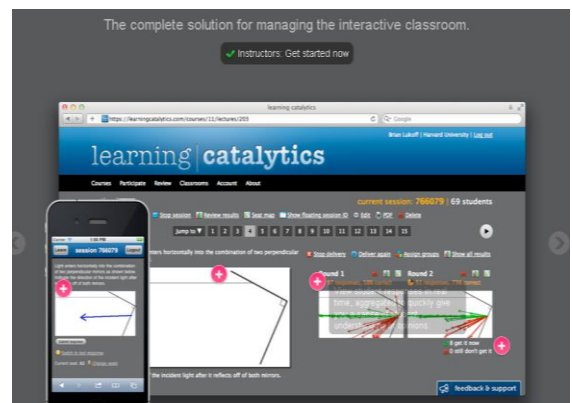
The complete solution for managing the interactive classroom.

✓ Instructors: Get started now

learning catalytics

https://learningcatalytics.com/courses/11/lectures/205

Q- Google

Brian Lukoff | Harvard University | Log out

learning | catalytics

Courses Participate Review Classrooms Account About

current session: 766079 | 69 students

Stop session Review results Seat map Show floating session ID Edit PDF Delete

Jump to 1 2 3 4 5 6 7 8 9 10 11 12 13 14 15

ters horizontally into the combination of two perpendicular

Stop delivery Deliver again Assign groups Show all results

Round 1

Round 2

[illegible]

time, aggre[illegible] quickly give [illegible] under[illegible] misconceptions.

I get it now

I still don't get it

the incident light after it reflects off of both mirrors.

feedback & support

Carrier 1:56 PM

Leave session 766079 Logout

Light enters horizontally into the combination of two perpendicular mirrors as shown below. Indicate the direction of the incident light after it reflects off of both mirrors.

Submit response

Switch to text response

Current seat: A6 Change seat